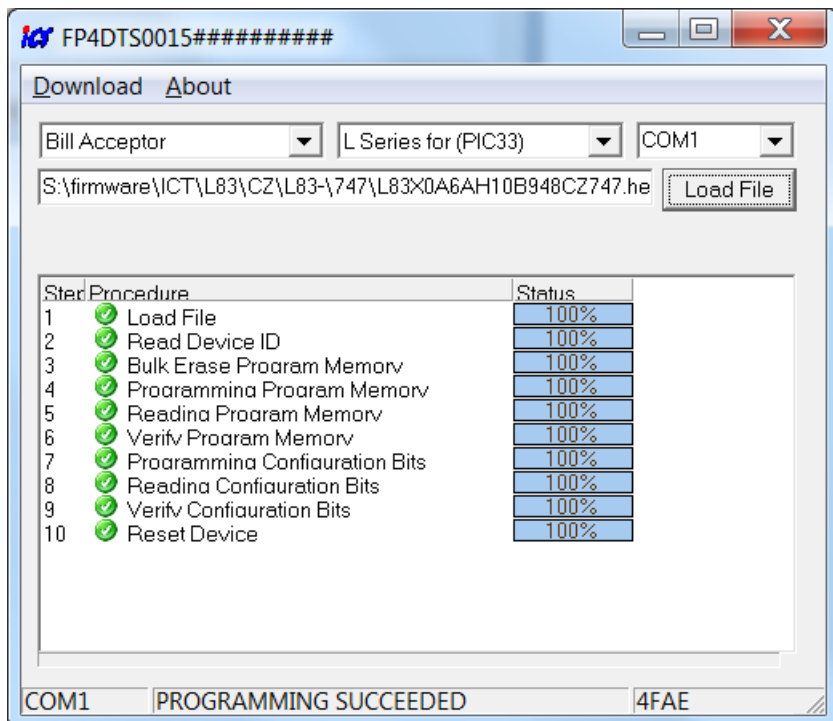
ICT FP4DTS0015##########

Download About

Bill Acceptor
L Series for (PIC33)
COM1

S:\firmware\ICT\L83\CZ\L83-\747\L83X0A6AH10B948CZ747.he
Load File

| Step | Procedure | Status |
|---|---|---|
| 1 | Load File | 100% |
| 2 | Read Device ID | 100% |
| 3 | Bulk Erase Program Memory | 100% |
| 4 | Programming Program Memory | 100% |
| 5 | Reading Program Memory | 100% |
| 6 | Verify Program Memory | 100% |
| 7 | Programming Configuration Bits | 100% |
| 8 | Reading Configuration Bits | 100% |
| 9 | Verify Configuration Bits | 100% |
| 10 | Reset Device | 100% |

COM1 PROGRAMMING SUCCEEDED 4FAE